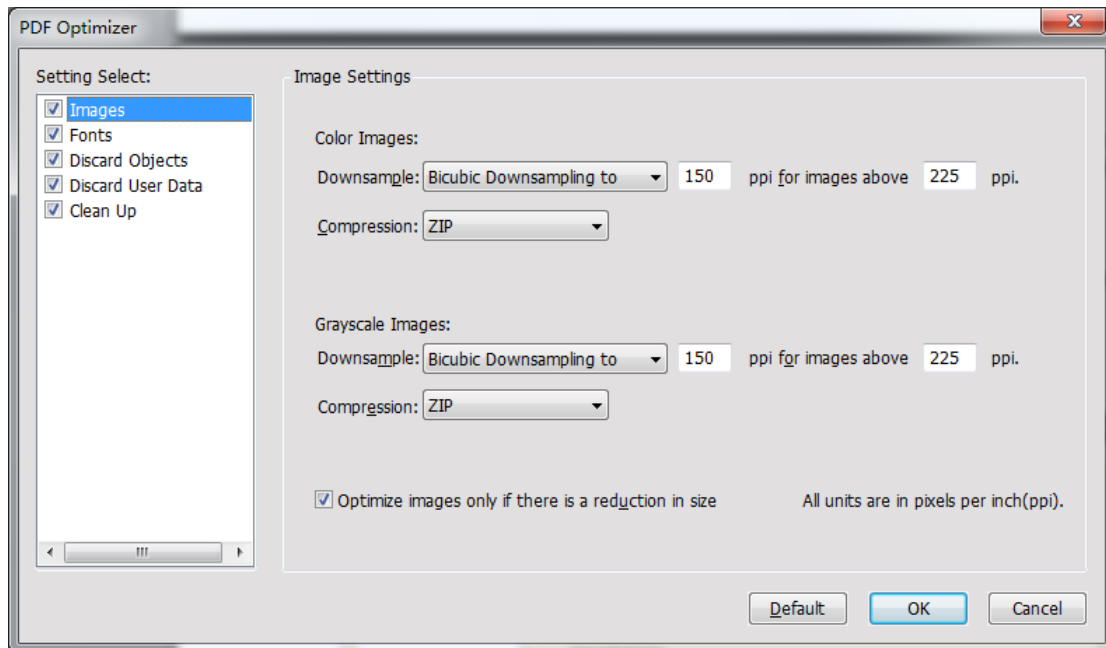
PDF Optimizer

Setting Select:
Images
Fonts
Discard Objects
Discard User Data
Clean Up

Image Settings

Color Images:
Downsample: Bicubic Downsampling to 150 ppi for images above 225 ppi.
Compression: ZIP

Grayscale Images:
Downsample: Bicubic Downsampling to 150 ppi for images above 225 ppi.
Compression: ZIP

Optimize images only if there is a reduction in size

All units are in pixels per inch(ppi).

Default OK Cancel